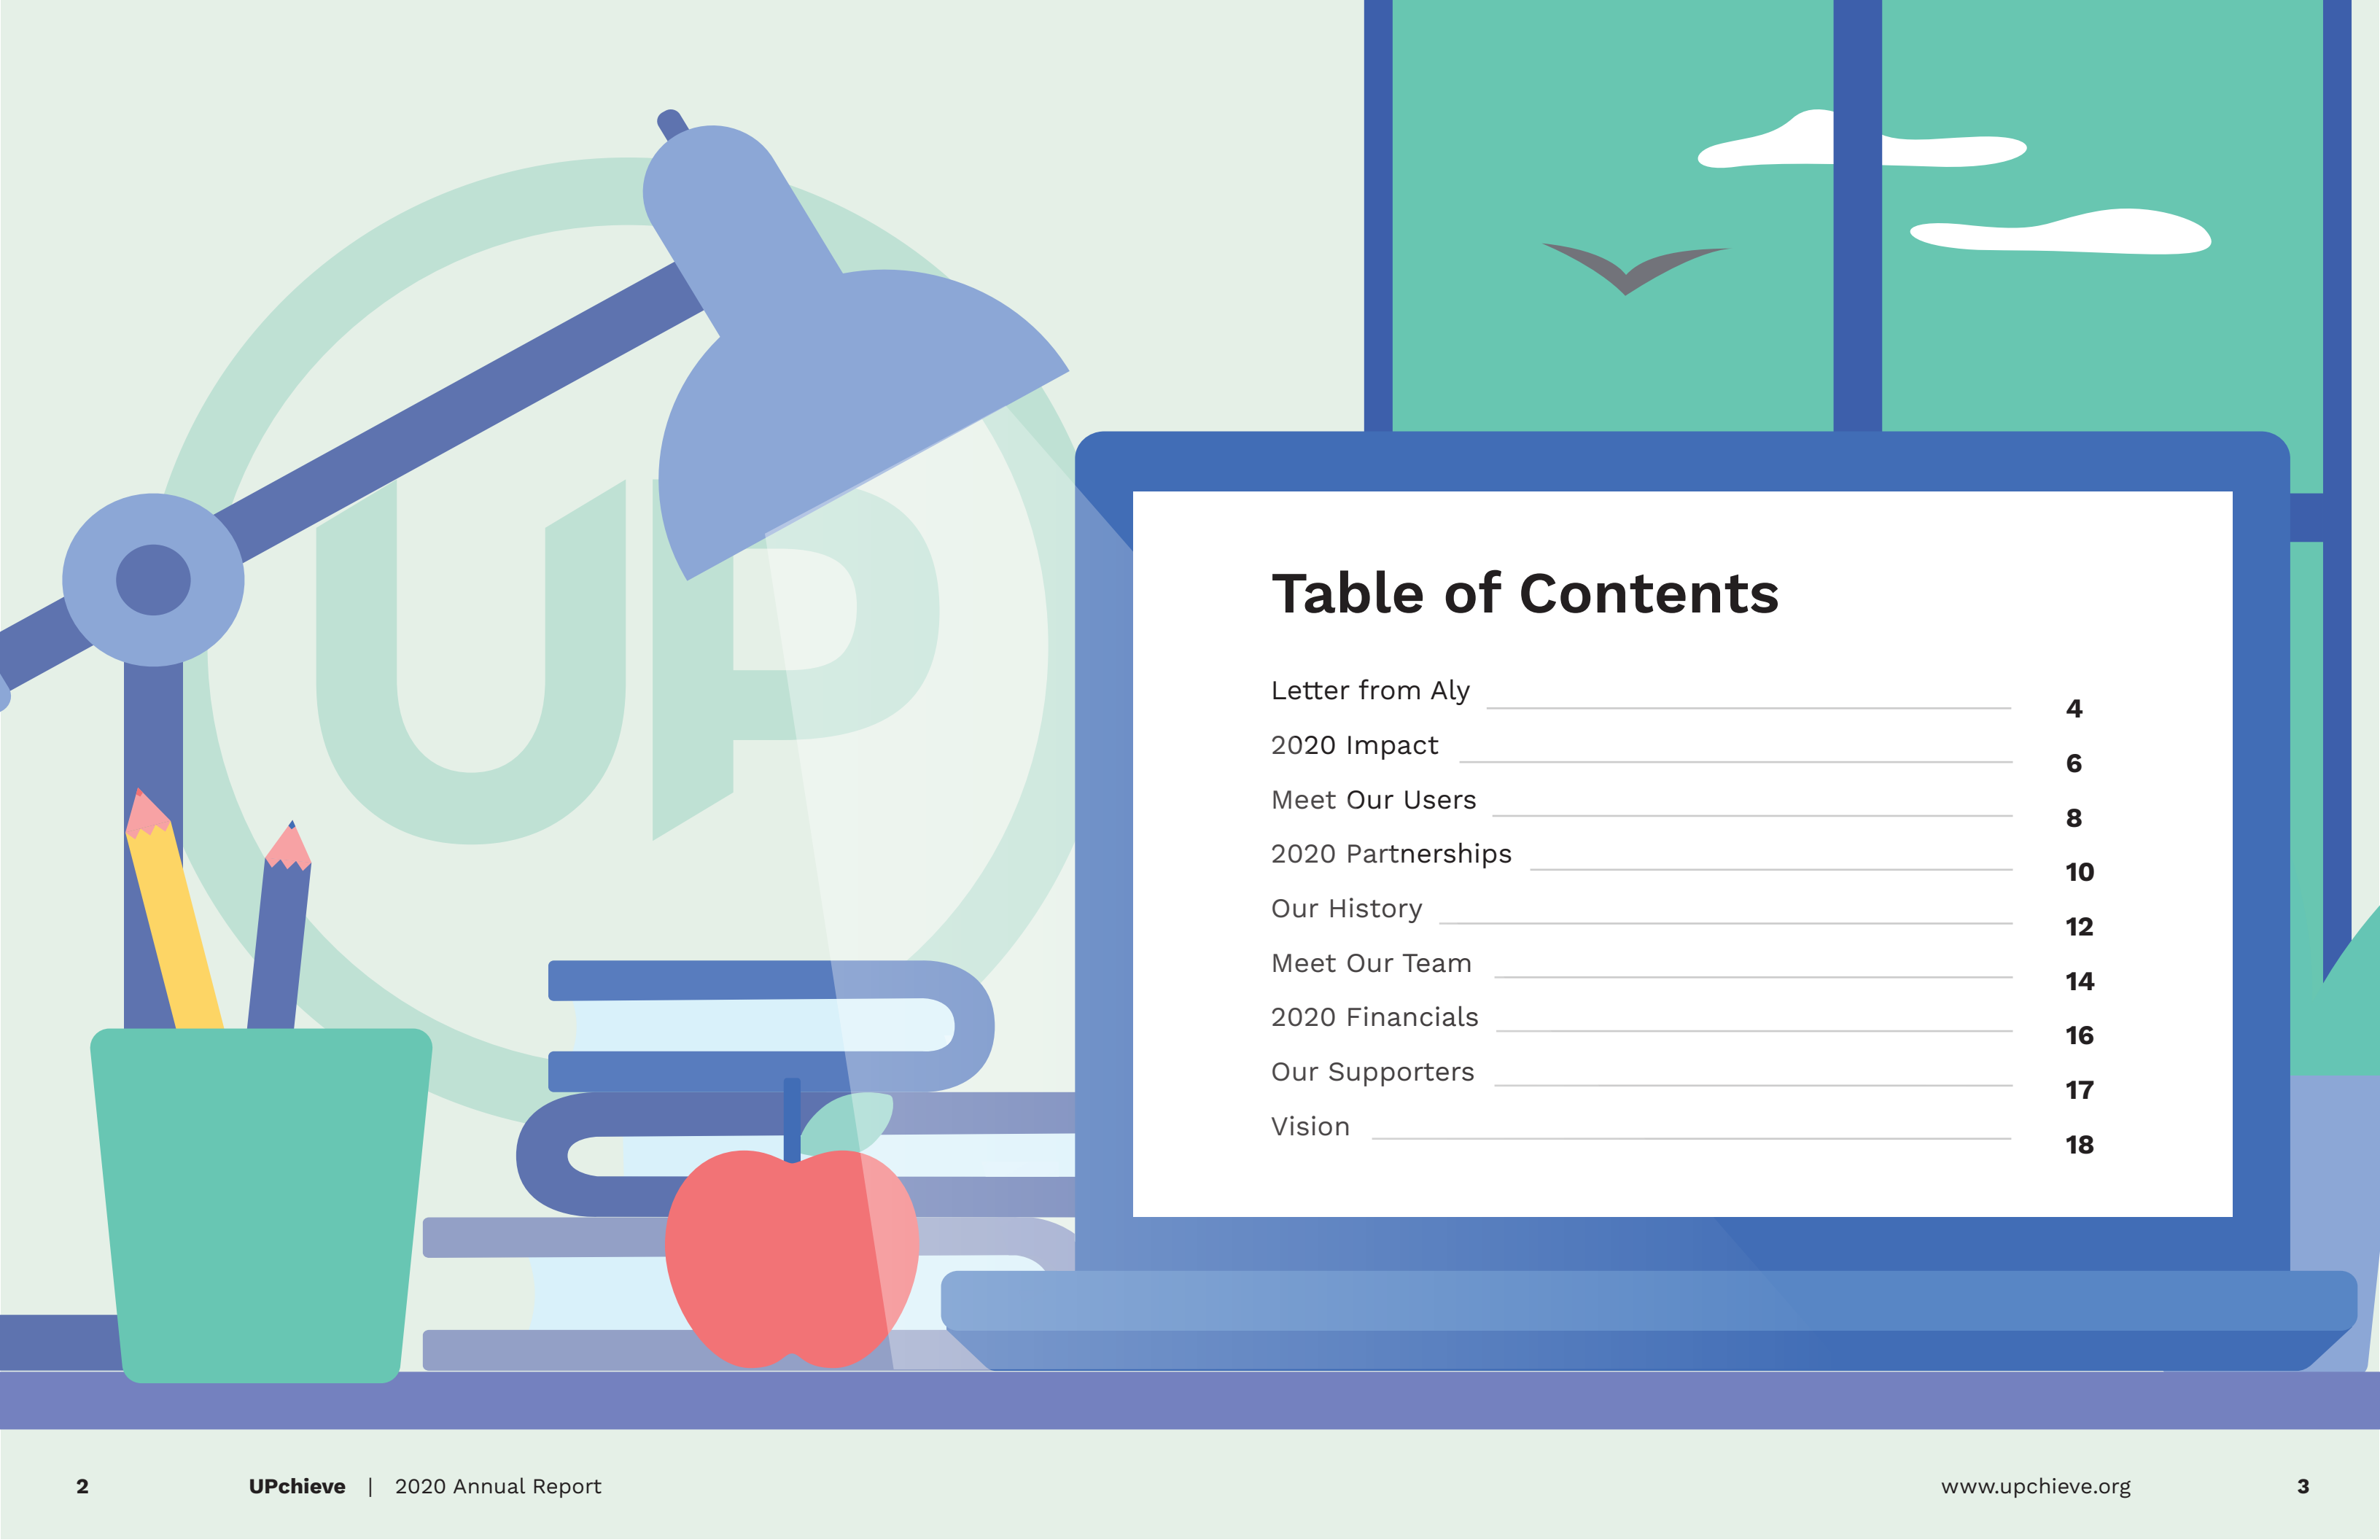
UP

Table of Contents

| | |
|---|---|
| Letter from Aly | 4 |
| 2020 Impact | 6 |
| Meet Our Users | 8 |
| 2020 Partnerships | 10 |
| Our History | 12 |
| Meet Our Team | 14 |
| 2020 Financials | 16 |
| Our Supporters | 17 |
| Vision | 18 |

2 UPchieve | 2020 Annual Report

www.upchieve.org 3